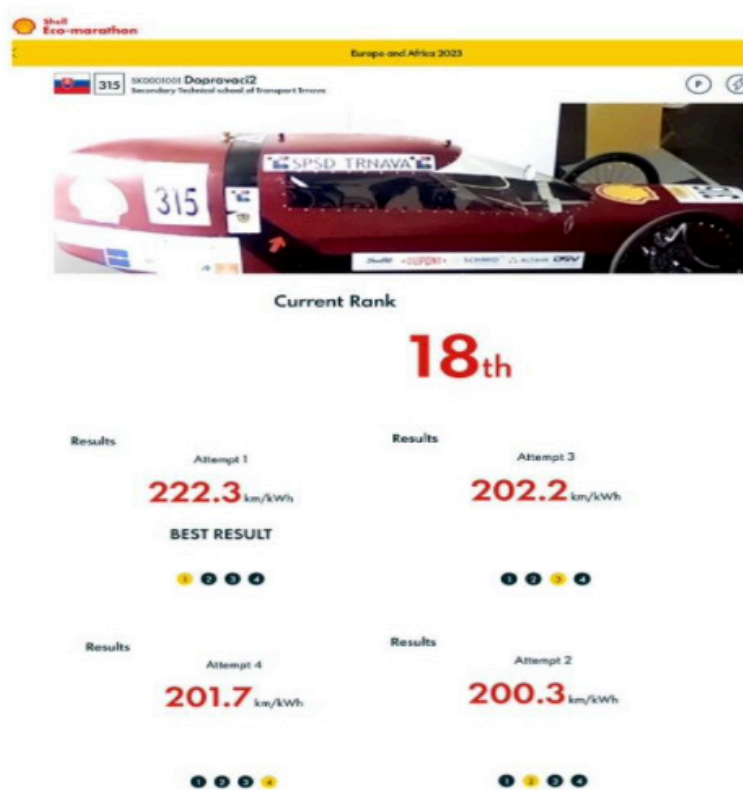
Shell Eco-marathon

Europe and Africa 2023

315 SK0001001 Dopravaci2
Secondary Technical school of Transport Trnava

315

SPSD TRNAVA

Current Rank

18th

Results
Attempt 1
222.3 km/kWh
BEST RESULT
1 2 3 4

Results
Attempt 3
202.2 km/kWh
1 2 3 4

Results
Attempt 4
201.7 km/kWh
1 2 3 4

Results
Attempt 2
200.3 km/kWh
1 2 3 4